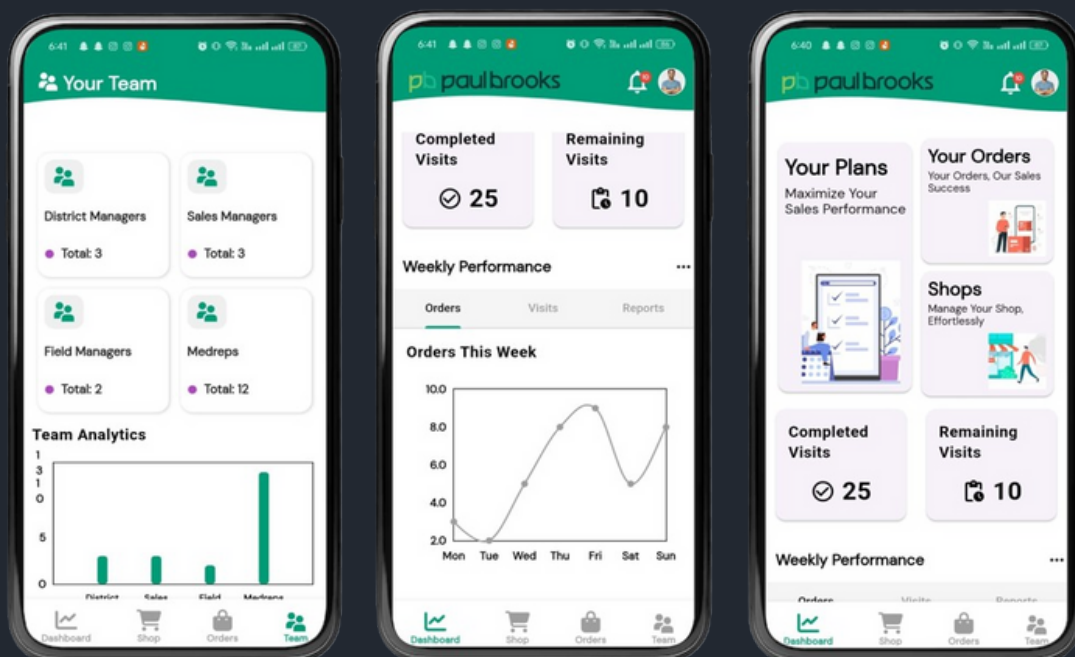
6:41

Your Team

District Managers
Total: 3

Sales Managers
Total: 3

Field Managers
Total: 2

Medreps
Total: 12

Team Analytics

1
3
1
0

5

0

District Sales Field Medreps

Dashboard Shop Orders Team

6:41

pb paulbrooks

Completed Visits
25

Remaining Visits
10

Weekly Performance ...

Orders Visits Reports

Orders This Week

10.0
8.0
6.0
4.0
2.0

Mon Tue Wed Thu Fri Sat Sun

Dashboard Shop Orders Team

6:40

pb paulbrooks

Your Plans
Maximize Your Sales Performance

Your Orders
Your Orders, Our Sales Success

Shops
Manage Your Shop, Effortlessly

Completed Visits
25

Remaining Visits
10

Weekly Performance ...

Orders Visits Reports

Dashboard Shop Orders Team